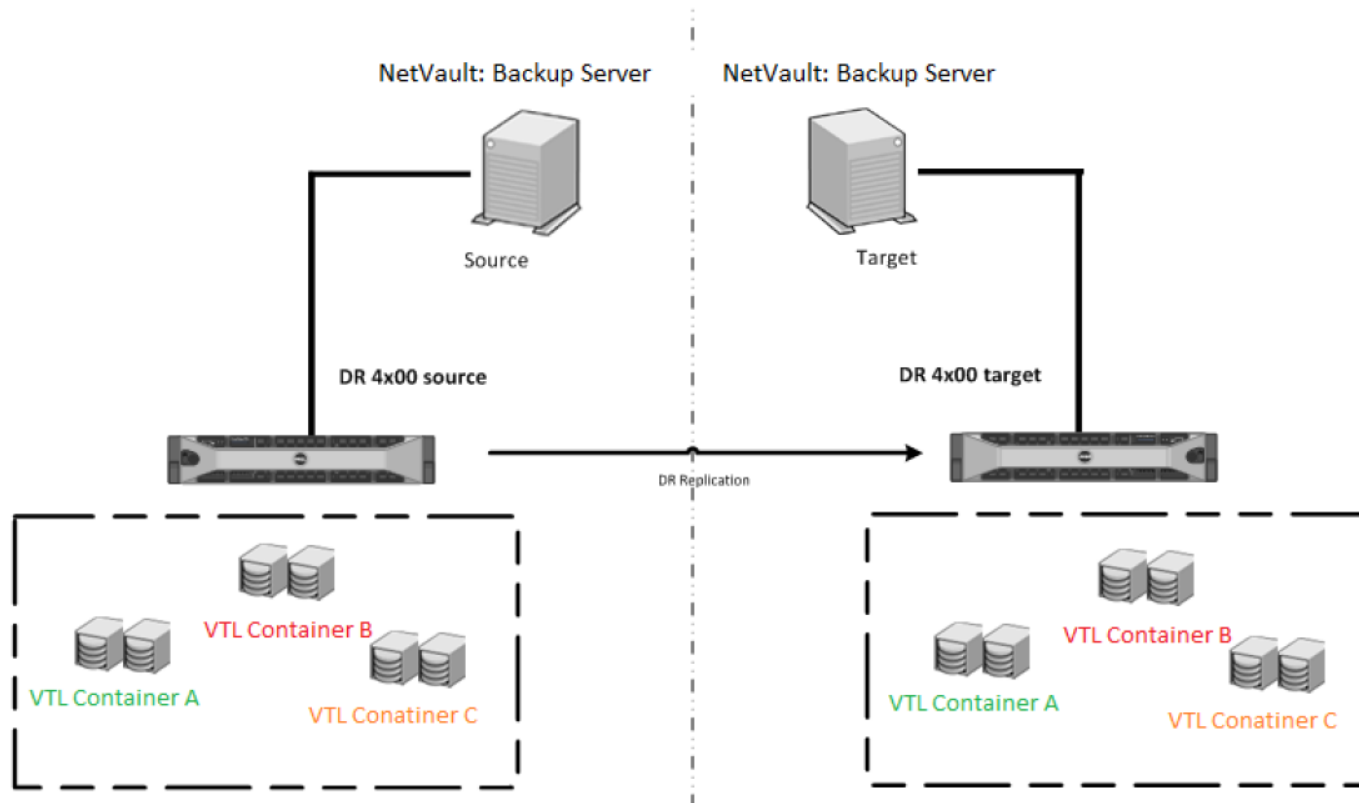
NetVault: Backup Server

Source

DR 4x00 source

VTL Container B

VTL Container A

VTL Conatiner C

NetVault: Backup Server

Target

DR 4x00 target

DR Replication

VTL Container B

VTL Container A

VTL Conatiner C